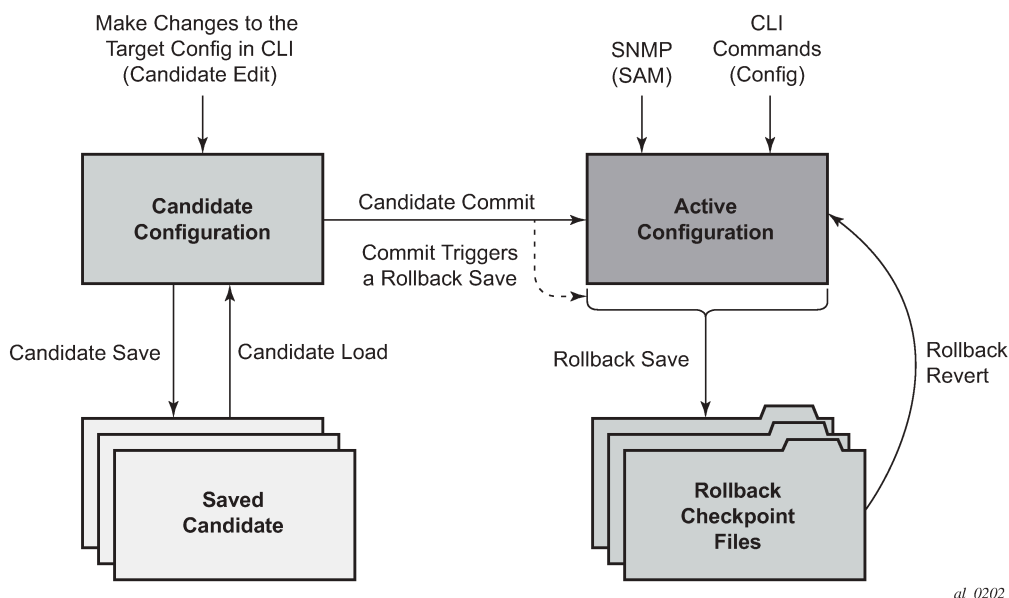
Make Changes to the Target Config in CLI (Candidate Edit)

SNMP (SAM)

CLI Commands (Config)

Candidate Configuration

Candidate Commit

Active Configuration

Commit Triggers a Rollback Save

Candidate Save

Candidate Load

Rollback Save

Rollback Revert

Saved Candidate

Rollback Checkpoint Files

al_0202